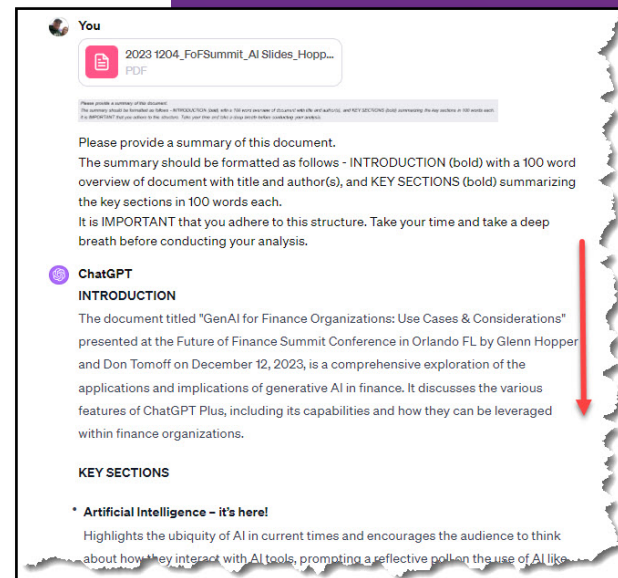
You

2023 1204_FoFSummit_AI Slides_Hopp...
PDF

Please provide a summary of this document. The summary should be formatted as follows - INTRODUCTION (bold) with a 100 word overview of document with title and author(s), and KEY SECTIONS (bold) summarizing the key sections in 100 words each. It is IMPORTANT that you adhere to this structure. Take your time and take a deep breath before conducting your analysis.

Please provide a summary of this document.
The summary should be formatted as follows - INTRODUCTION (bold) with a 100 word overview of document with title and author(s), and KEY SECTIONS (bold) summarizing the key sections in 100 words each.
It is IMPORTANT that you adhere to this structure. Take your time and take a deep breath before conducting your analysis.

ChatGPT

**INTRODUCTION**

The document titled "GenAI for Finance Organizations: Use Cases & Considerations" presented at the Future of Finance Summit Conference in Orlando FL by Glenn Hopper and Don Tomoff on December 12, 2023, is a comprehensive exploration of the applications and implications of generative AI in finance. It discusses the various features of ChatGPT Plus, including its capabilities and how they can be leveraged within finance organizations.

**KEY SECTIONS**

- **Artificial Intelligence – it's here!**
Highlights the ubiquity of AI in current times and encourages the audience to think about how they interact with AI tools, prompting a reflective poll on the use of AI like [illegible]